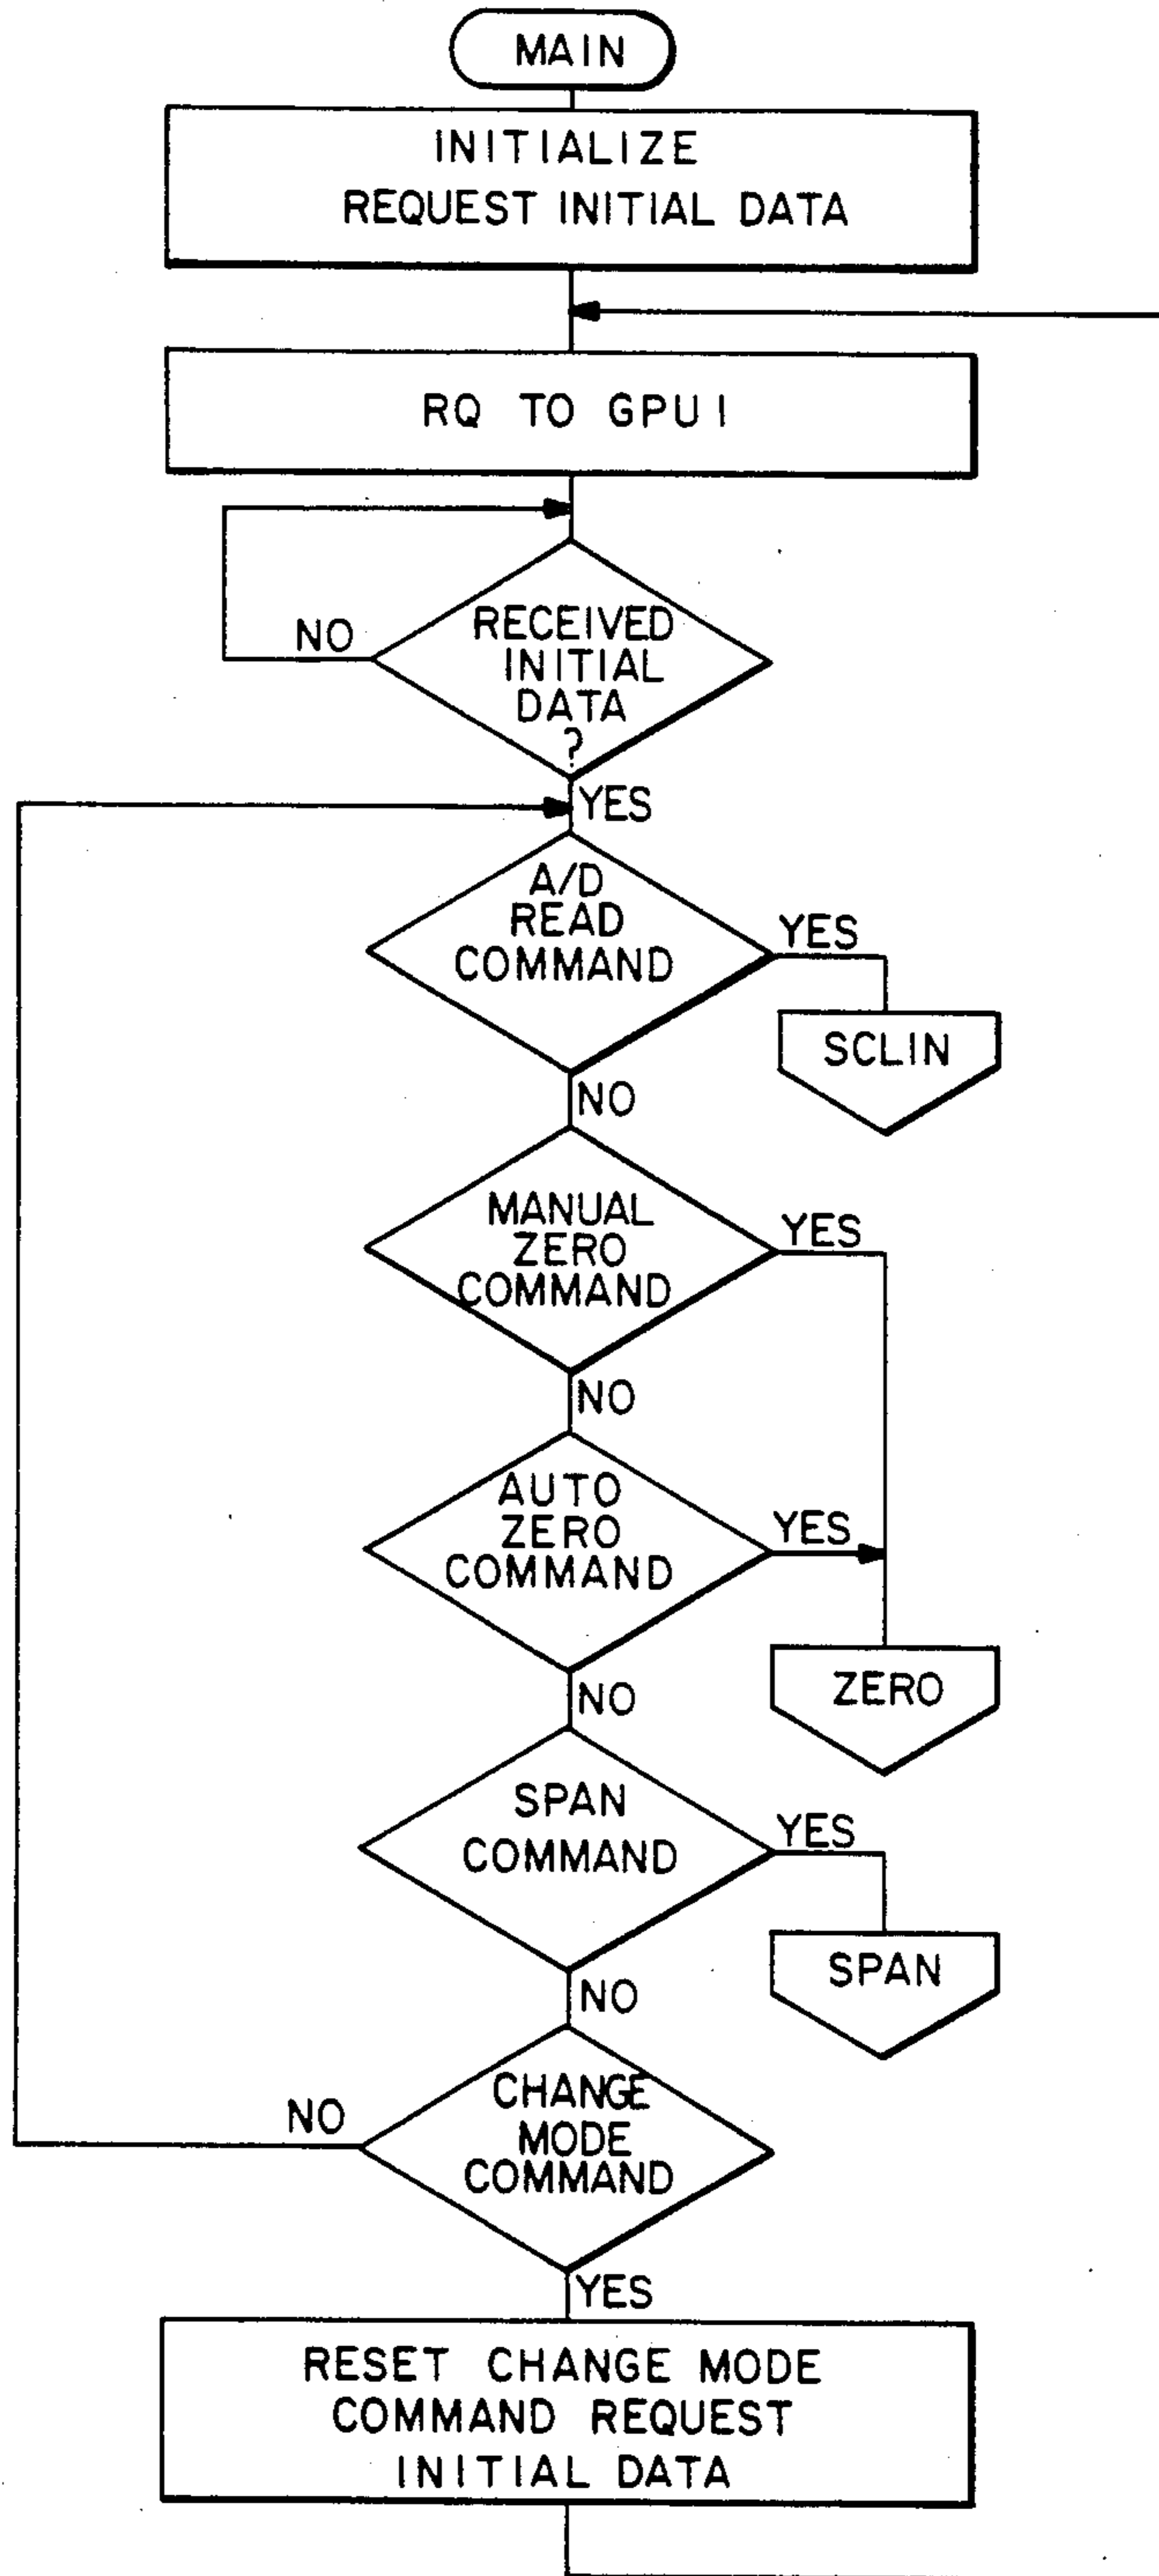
MAIN

INITIALIZE
REQUEST INITIAL DATA

RQ TO GPU I

RECEIVED INITIAL DATA ?

NO

YES

A/D READ COMMAND

YES

SCLIN

NO

MANUAL ZERO COMMAND

YES

NO

AUTO ZERO COMMAND

YES

ZERO

NO

SPAN COMMAND

YES

SPAN

NO

CHANGE MODE COMMAND

NO

YES

RESET CHANGE MODE COMMAND REQUEST INITIAL DATA